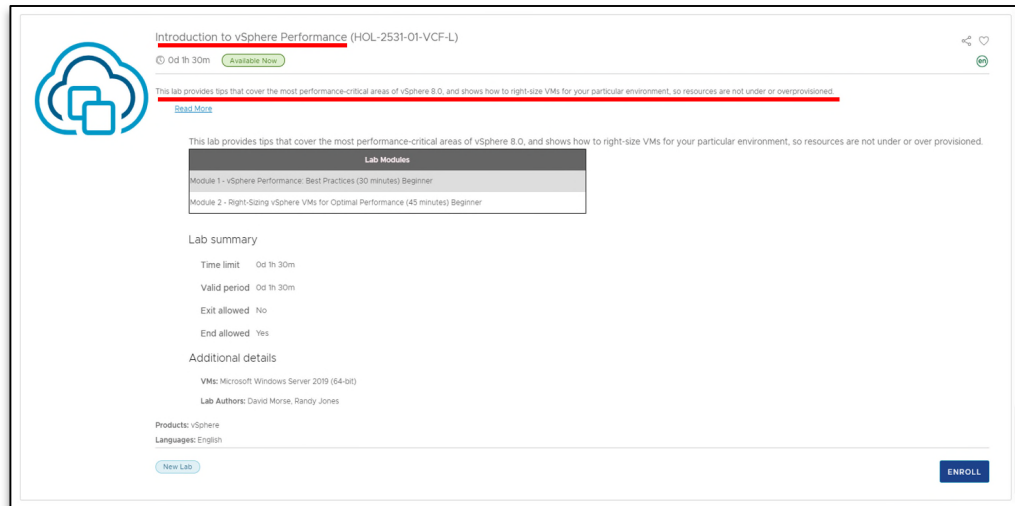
Introduction to vSphere Performance (HOL-2531-01-VCF-L)

0d 1h 30m Available Now

en

This lab provides tips that cover the most performance-critical areas of vSphere 8.0, and shows how to right-size VMs for your particular environment, so resources are not under or overprovisioned.

Read More

This lab provides tips that cover the most performance-critical areas of vSphere 8.0, and shows how to right-size VMs for your particular environment, so resources are not under or over provisioned.

| Lab Modules |
|---|
| Module 1 - vSphere Performance: Best Practices (30 minutes) Beginner |
| Module 2 - Right-Sizing vSphere VMs for Optimal Performance (45 minutes) Beginner |

Lab summary

Time limit 0d 1h 30m

Valid period 0d 1h 30m

Exit allowed No

End allowed Yes

Additional details

VMs: Microsoft Windows Server 2019 (64-bit)

Lab Authors: David Morse, Randy Jones

Products: vSphere

Languages: English

New Lab

ENROLL